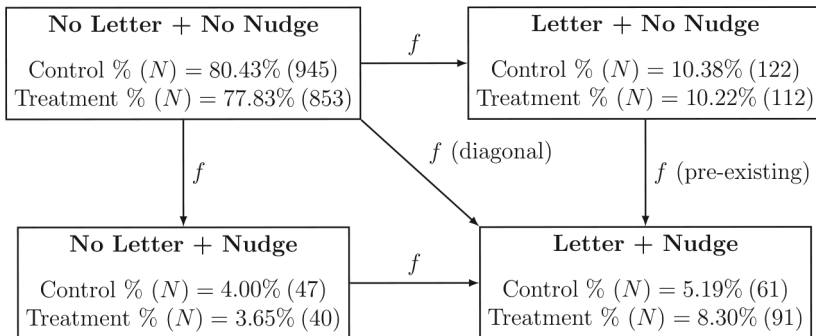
**No Letter + No Nudge**

Control % $(N)$ = 80.43% (945)
Treatment % $(N)$ = 77.83% (853)

$f$

**Letter + No Nudge**

Control % $(N)$ = 10.38% (122)
Treatment % $(N)$ = 10.22% (112)

$f$

$f$ (diagonal)

$f$ (pre-existing)

**No Letter + Nudge**

Control % $(N)$ = 4.00% (47)
Treatment % $(N)$ = 3.65% (40)

$f$

**Letter + Nudge**

Control % $(N)$ = 5.19% (61)
Treatment % $(N)$ = 8.30% (91)